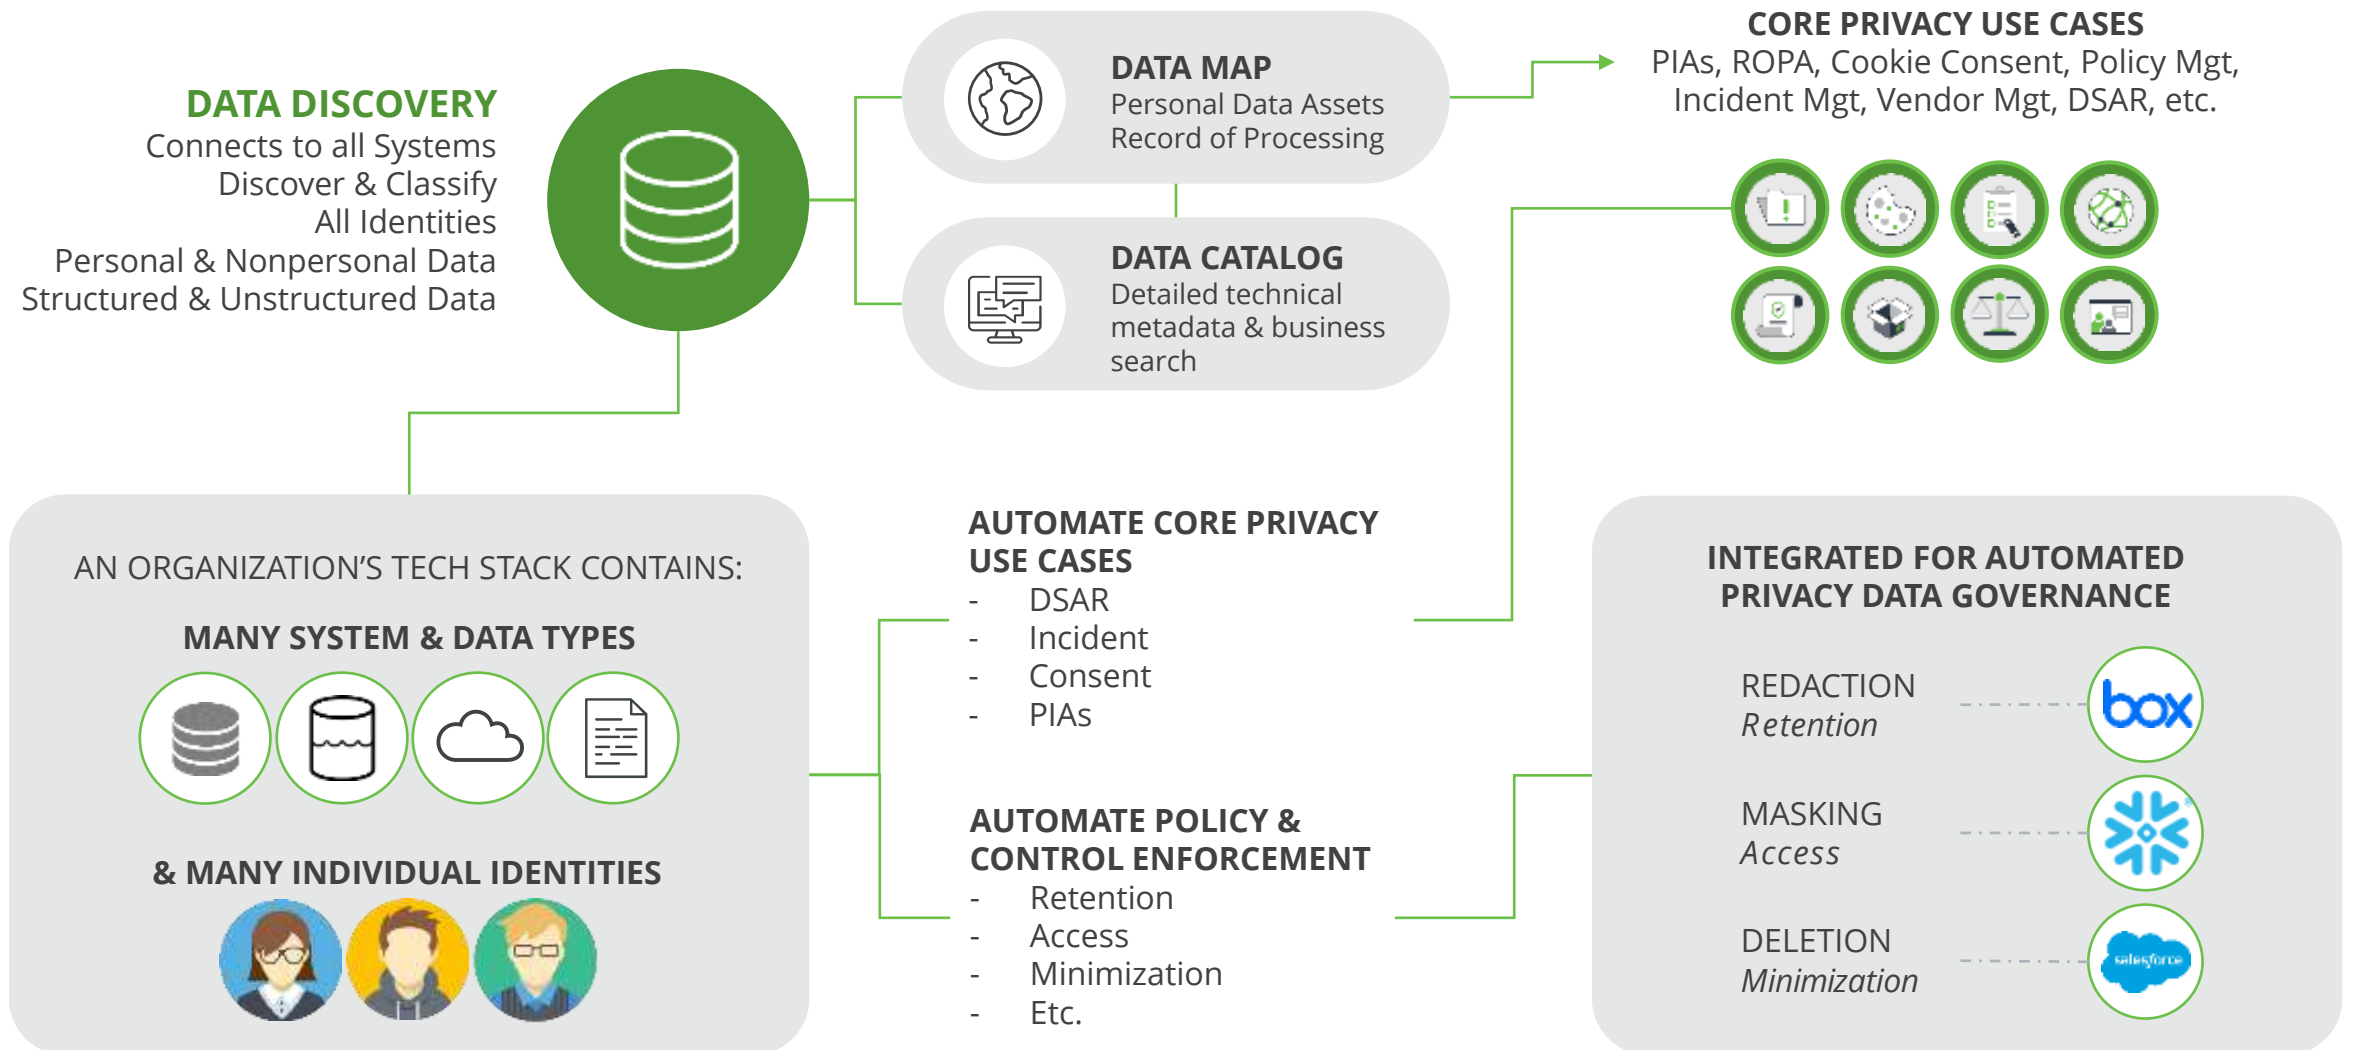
DATA DISCOVERY
Connects to all Systems
Discover & Classify
All Identities
Personal & Nonpersonal Data
Structured & Unstructured Data

DATA MAP
Personal Data Assets
Record of Processing

DATA CATALOG
Detailed technical metadata & business search

CORE PRIVACY USE CASES
PIAs, ROPA, Cookie Consent, Policy Mgt, Incident Mgt, Vendor Mgt, DSAR, etc.

AN ORGANIZATION'S TECH STACK CONTAINS:
MANY SYSTEM & DATA TYPES

& MANY INDIVIDUAL IDENTITIES

AUTOMATE CORE PRIVACY USE CASES
- DSAR
- Incident
- Consent
- PIAs

AUTOMATE POLICY & CONTROL ENFORCEMENT
- Retention
- Access
- Minimization
- Etc.

INTEGRATED FOR AUTOMATED PRIVACY DATA GOVERNANCE
REDACTION
*Retention*
box
MASKING
*Access*
DELETION
*Minimization*
salesforce